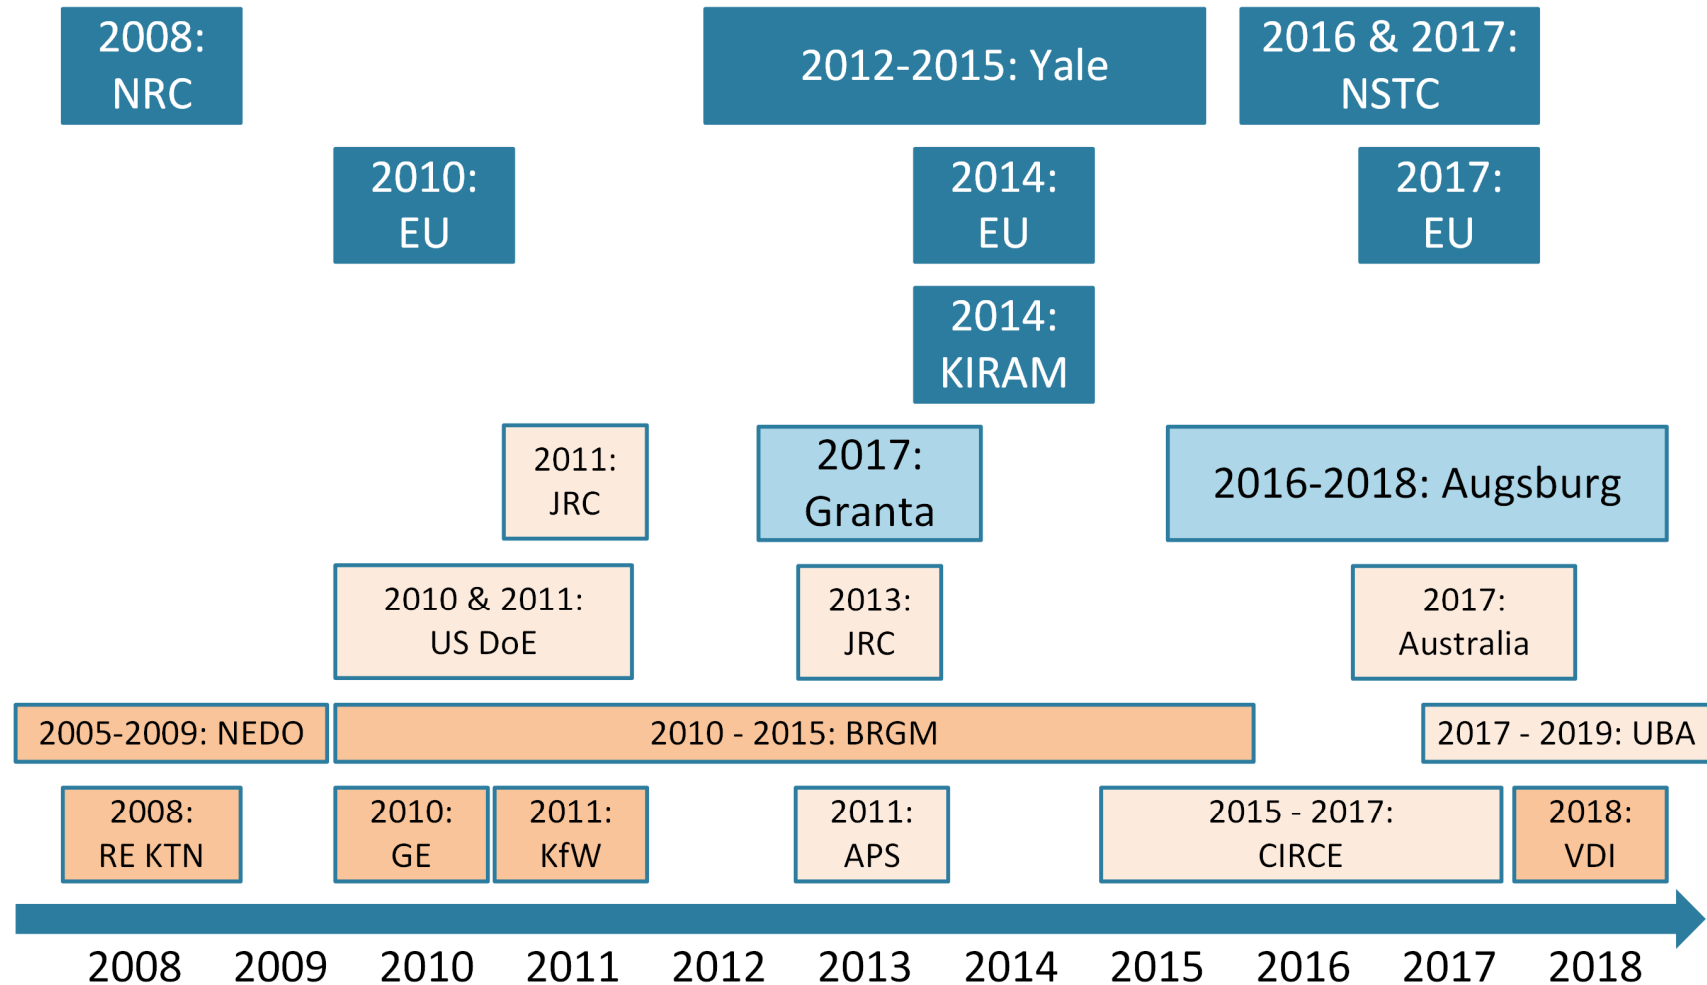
2008: NRC

2012-2015: Yale

2016 & 2017: NSTC

2010: EU

2014: EU

2017: EU

2014: KIRAM

2011: JRC

2017: Granta

2016-2018: Augsburg

2010 & 2011: US DoE

2013: JRC

2017: Australia

2005-2009: NEDO

2010 - 2015: BRGM

2017 - 2019: UBA

2008: RE KTN

2010: GE

2011: KfW

2011: APS

2015 - 2017: CIRCE

2018: VDI

2008 2009 2010 2011 2012 2013 2014 2015 2016 2017 2018